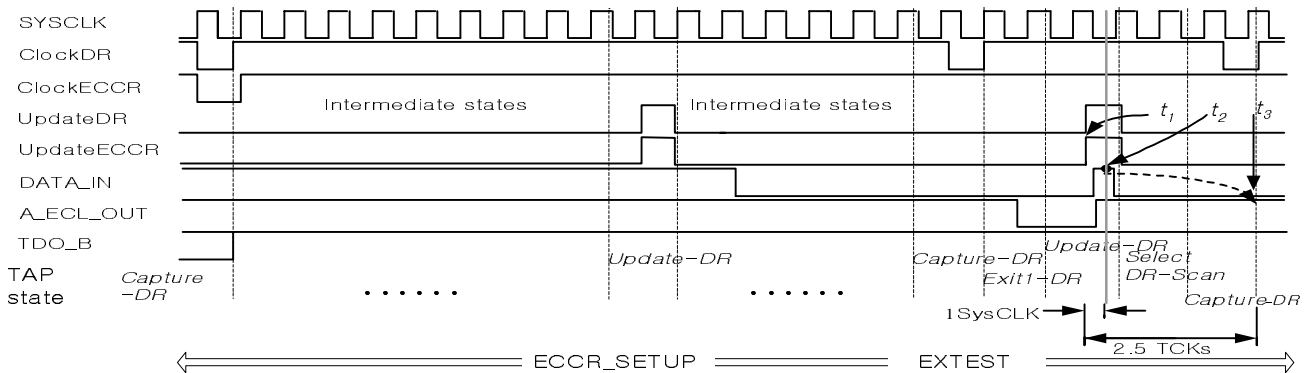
SYSCLK
ClockDR
ClockECCR
UpdateDR
UpdateECCR
DATA_IN
A_ECL_OUT
TDO_B
TAP state

Intermediate states
Intermediate states

$t_1$
$t_2$
$t_3$

Capture -DR
......
Update-DR
......
Capture-DR
Exit1-DR
Update-DR
Select DR-Scan
Capture-DR

1SysCLK
2.5 TCKs

ECCR_SETUP
EXTEST